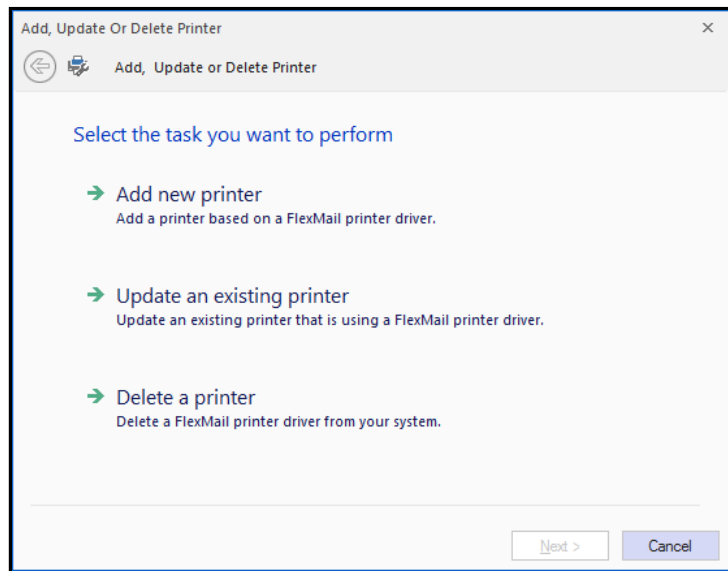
Add, Update Or Delete Printer

×

Add, Update or Delete Printer

Select the task you want to perform

→ Add new printer
Add a printer based on a FlexMail printer driver.

→ Update an existing printer
Update an existing printer that is using a FlexMail printer driver.

→ Delete a printer
Delete a FlexMail printer driver from your system.

Next >

Cancel